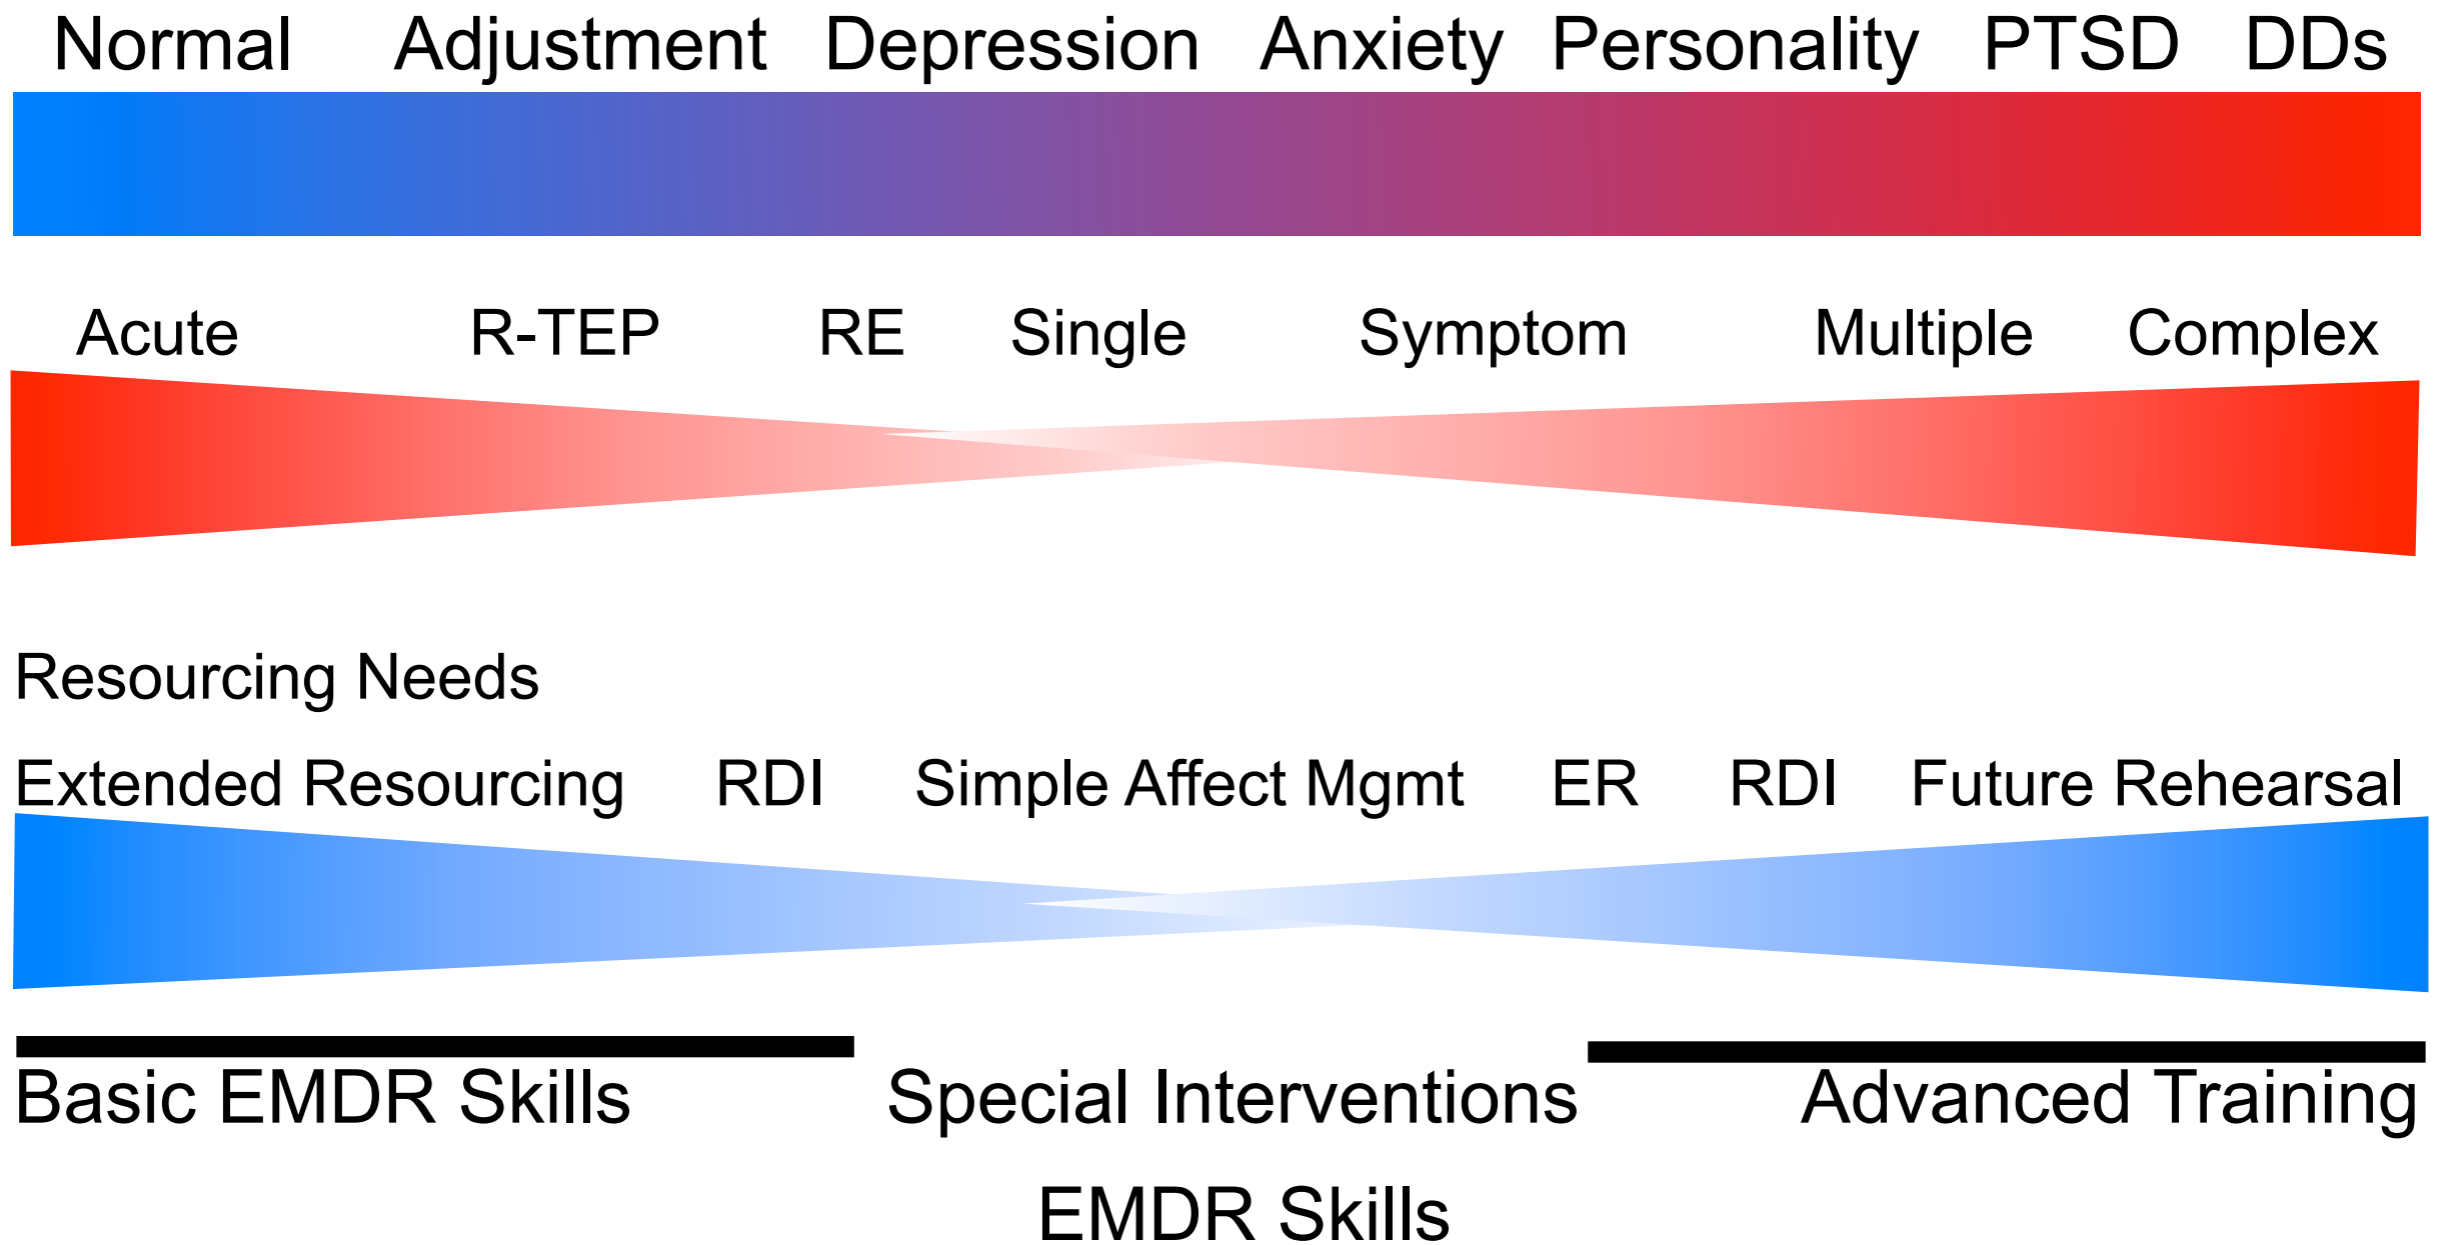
Normal Adjustment Depression Anxiety Personality PTSD DDs

Acute R-TEP RE Single Symptom Multiple Complex

Resourcing Needs

Extended Resourcing RDI Simple Affect Mgmt ER RDI Future Rehearsal

Basic EMDR Skills Special Interventions Advanced Training

EMDR Skills